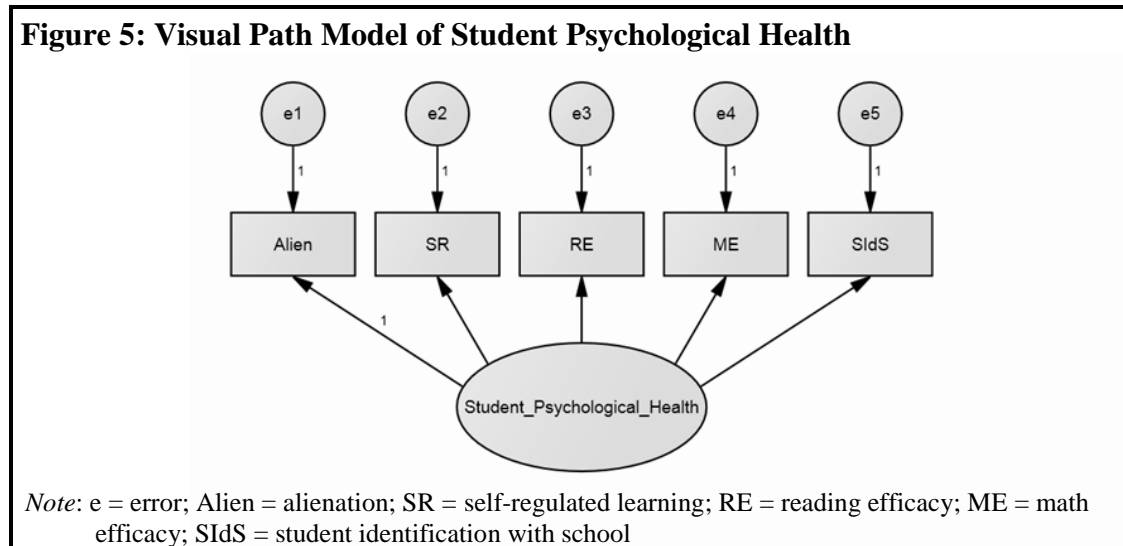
**Figure 5: Visual Path Model of Student Psychological Health**

e1

e2

e3

e4

e5

1

1

1

1

1

Alien

SR

RE

ME

SIdS

1

Student_Psychological_Health

*Note*: e = error; Alien = alienation; SR = self-regulated learning; RE = reading efficacy; ME = math efficacy; SIdS = student identification with school